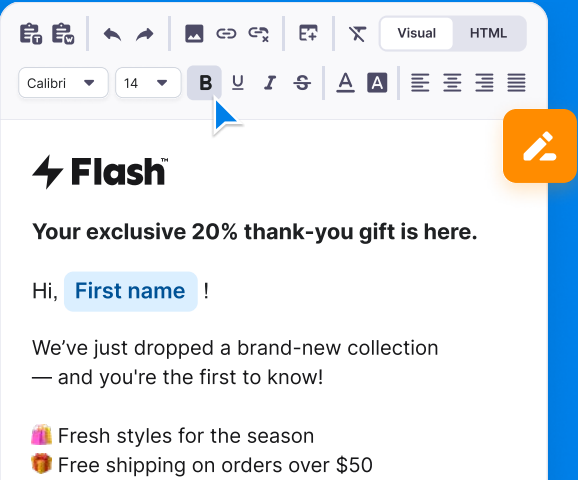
Visual HTML

Calibri 14 B U I S A A

Flash™

Your exclusive 20% thank-you gift is here.

Hi, First name !

We’ve just dropped a brand-new collection — and you're the first to know!

🛍️ Fresh styles for the season
🎁 Free shipping on orders over $50